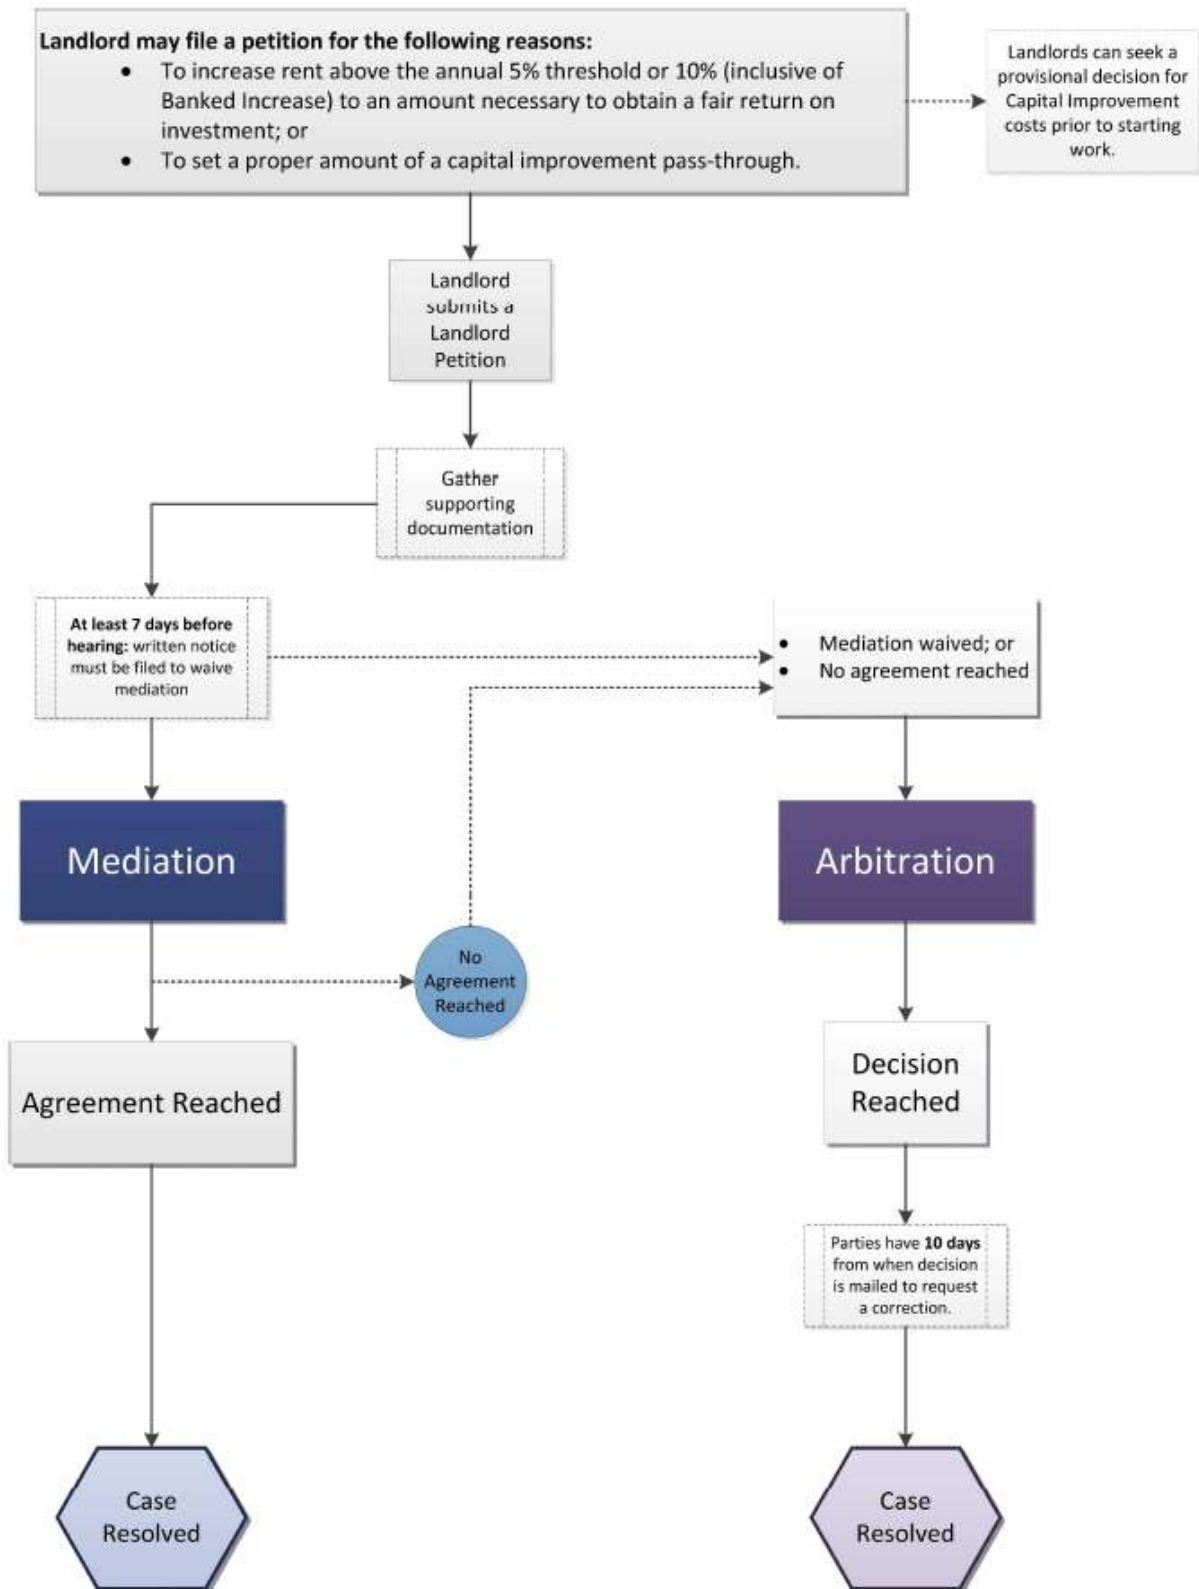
**Landlord may file a petition for the following reasons:**

- To increase rent above the annual 5% threshold or 10% (inclusive of Banked Increase) to an amount necessary to obtain a fair return on investment; or
- To set a proper amount of a capital improvement pass-through.

Landlords can seek a provisional decision for Capital Improvement costs prior to starting work.

Landlord submits a Landlord Petition

Gather supporting documentation

**At least 7 days before hearing:** written notice must be filed to waive mediation

- Mediation waived; or
- No agreement reached

Mediation

Arbitration

No Agreement Reached

Agreement Reached

Decision Reached

Parties have **10 days** from when decision is mailed to request a correction.

Case Resolved

Case Resolved